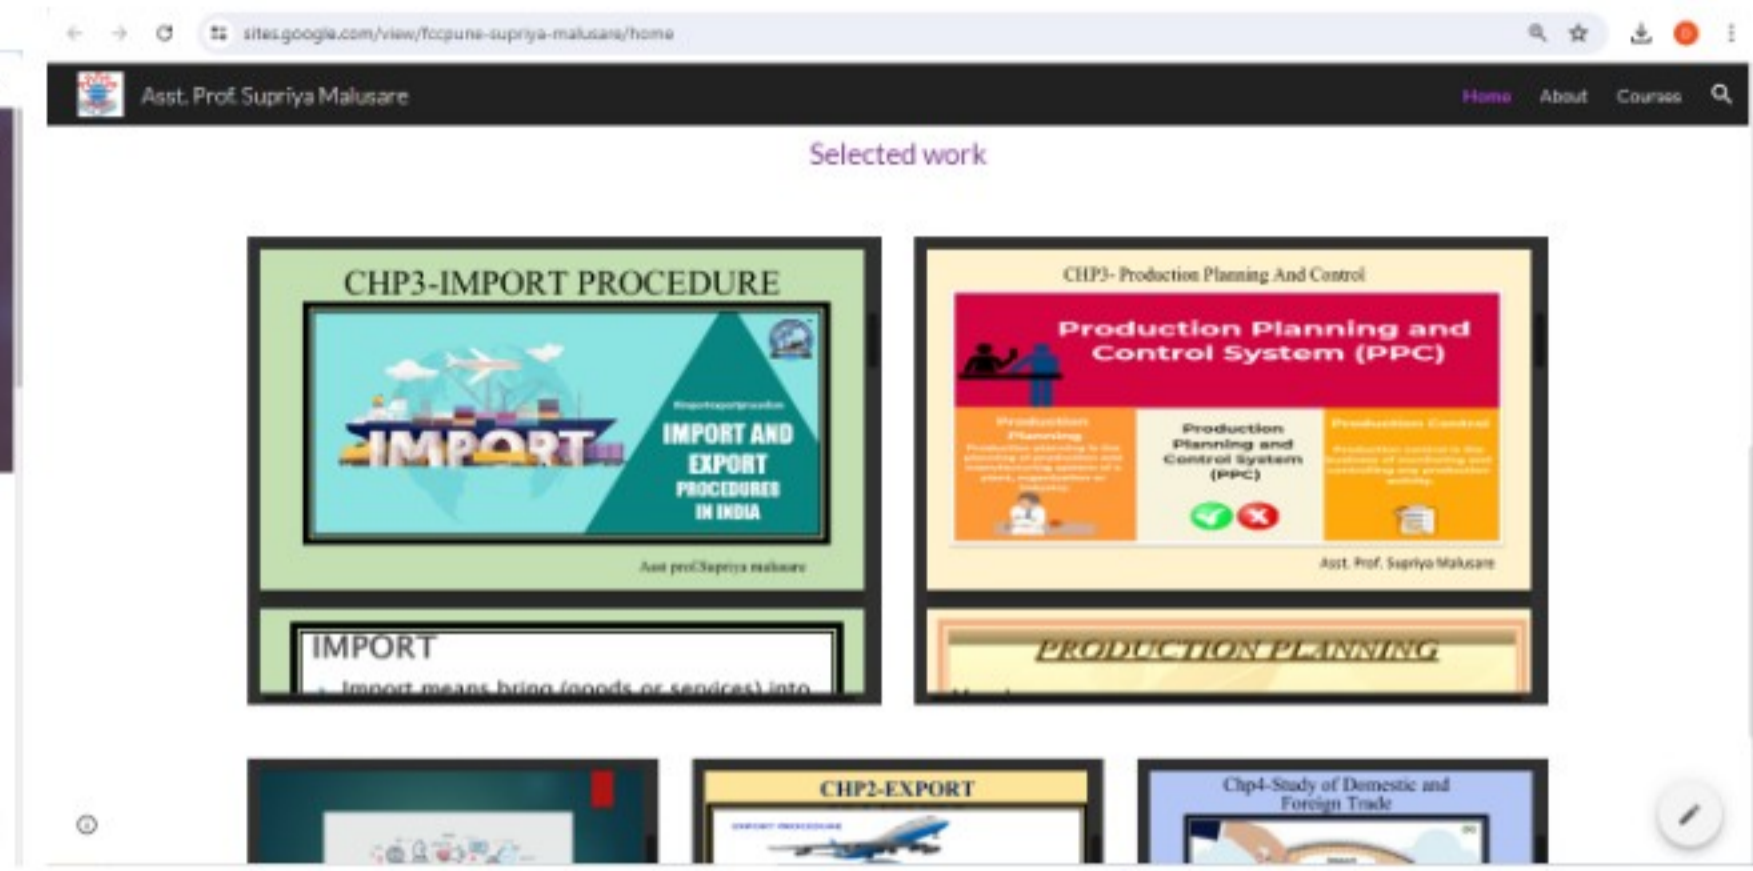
sites.google.com/view/fccpune-supriya-malusare/home

Asst. Prof. Supriya Malusare

Home About Courses

Selected work

CHP3-IMPORT PROCEDURE

IMPORT

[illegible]

IMPORT AND EXPORT PROCEDURES IN INDIA

Asst prof.Supriya malusare

IMPORT

Import means bring (goods or services) into

CHP3- Production Planning And Control

Production Planning and Control System (PPC)

Production Planning

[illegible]

Production Planning and Control System (PPC)

Production Control

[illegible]

Asst. Prof. Supriya Malusare

PRODUCTION PLANNING

CHP2-EXPORT

EXPORT PROCEDURE

Chp4-Study of Domestic and Foreign Trade